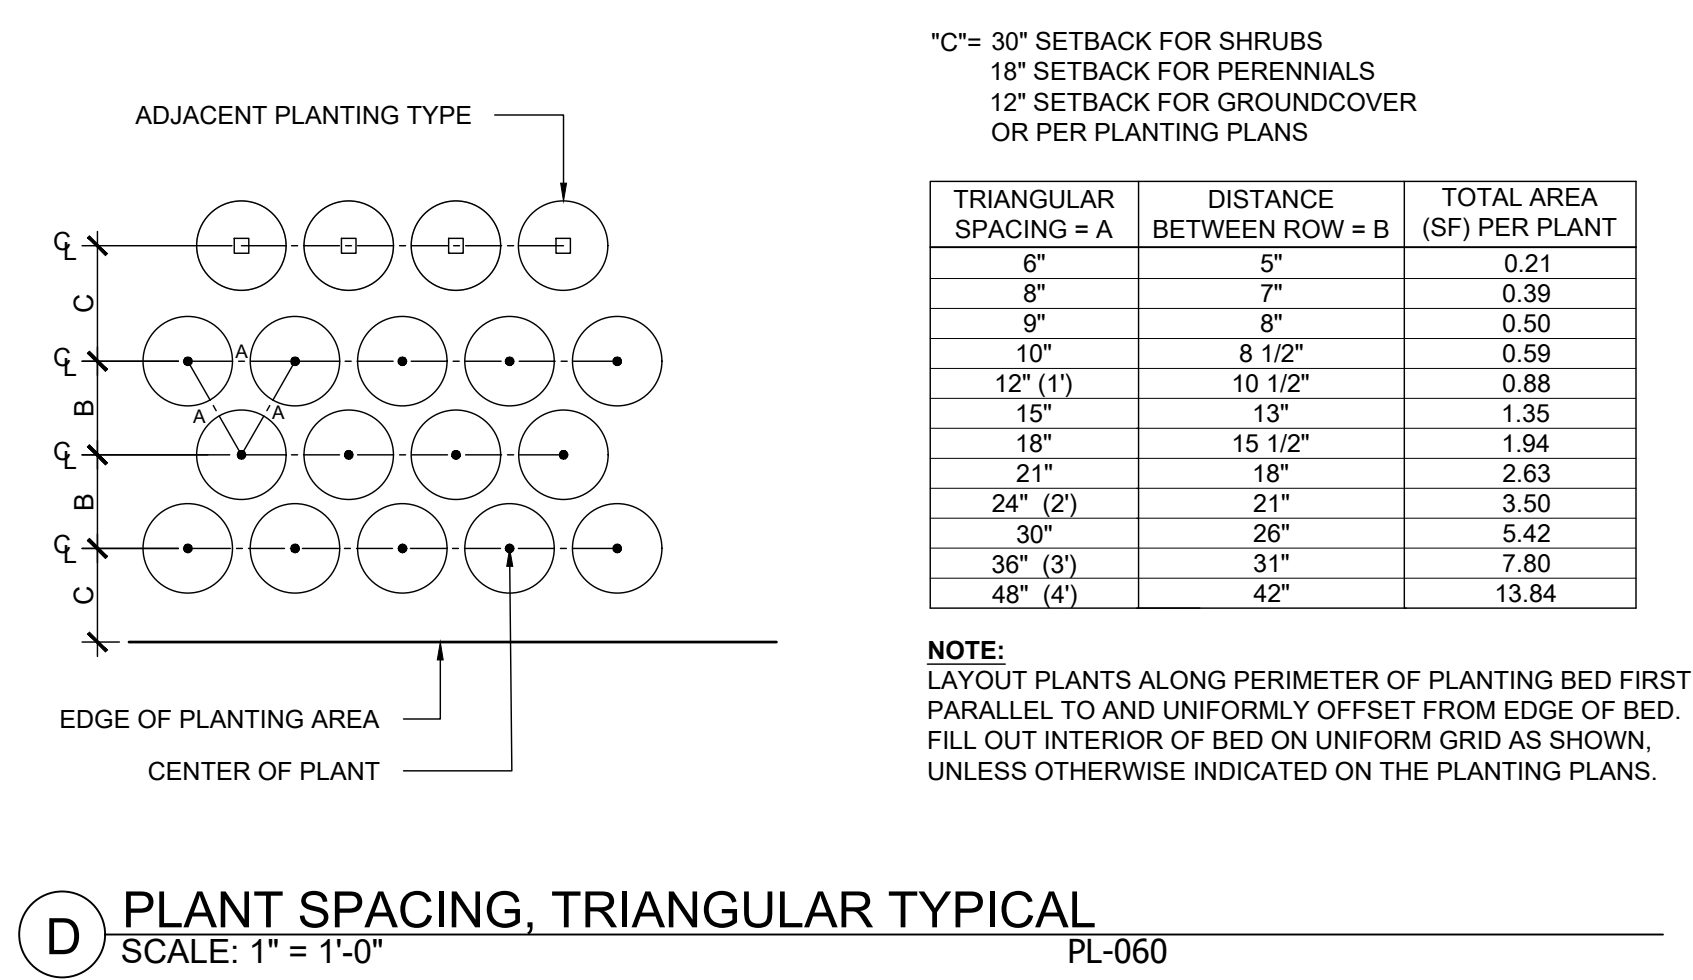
ADJACENT PLANTING TYPE

$\mathcal{C}_L$

C

$\mathcal{C}_L$

A

A

A

B

$\mathcal{C}_L$

B

$\mathcal{C}_L$

C

EDGE OF PLANTING AREA

CENTER OF PLANT

"C"= 30" SETBACK FOR SHRUBS
18" SETBACK FOR PERENNIALS
12" SETBACK FOR GROUNDCOVER
OR PER PLANTING PLANS

| TRIANGULAR SPACING = A | DISTANCE BETWEEN ROW = B | TOTAL AREA (SF) PER PLANT |
|---|---|---|
| 6" | 5" | 0.21 |
| 8" | 7" | 0.39 |
| 9" | 8" | 0.50 |
| 10" | 8 1/2" | 0.59 |
| 12" (1') | 10 1/2" | 0.88 |
| 15" | 13" | 1.35 |
| 18" | 15 1/2" | 1.94 |
| 21" | 18" | 2.63 |
| 24" (2') | 21" | 3.50 |
| 30" | 26" | 5.42 |
| 36" (3') | 31" | 7.80 |
| 48" (4') | 42" | 13.84 |

NOTE:
LAYOUT PLANTS ALONG PERIMETER OF PLANTING BED FIRST PARALLEL TO AND UNIFORMLY OFFSET FROM EDGE OF BED. FILL OUT INTERIOR OF BED ON UNIFORM GRID AS SHOWN, UNLESS OTHERWISE INDICATED ON THE PLANTING PLANS.

D PLANT SPACING, TRIANGULAR TYPICAL
SCALE: 1" = 1'-0"
PL-060